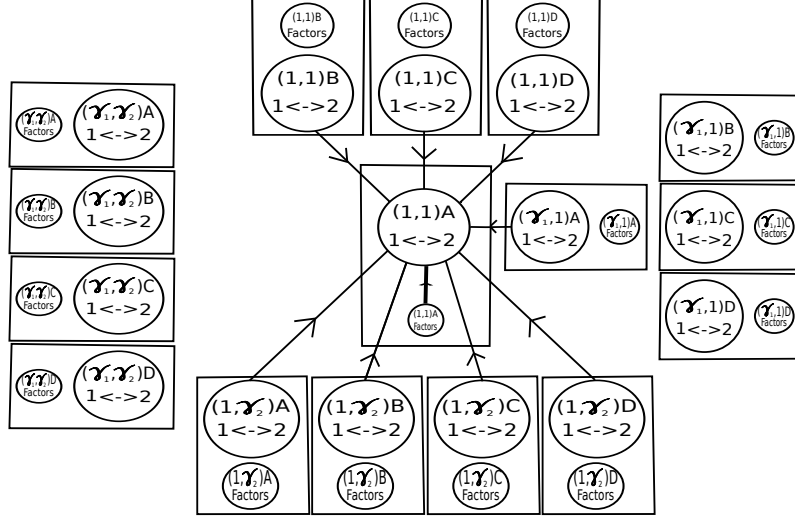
(1,1)B Factors

(1,1)C Factors

(1,1)D Factors

(1,1)B 1<->2

(1,1)C 1<->2

(1,1)D 1<->2

$(\gamma_1\gamma_2)$A Factors

$(\gamma_1,\gamma_2)$A 1<->2

$(\gamma_1\gamma_2)$B Factors

$(\gamma_1,\gamma_2)$B 1<->2

$(\gamma_1\gamma_2)$C Factors

$(\gamma_1,\gamma_2)$C 1<->2

$(\gamma_1\gamma_2)$D Factors

$(\gamma_1,\gamma_2)$D 1<->2

(1,1)A 1<->2

(1,1)A Factors

$(\gamma_1,1)$A 1<->2

$(\gamma_1,1)$A

$(\gamma_1,1)$B 1<->2

$(\gamma_1,1)$B Factors

$(\gamma_1,1)$C 1<->2

$(\gamma_1,1)$C Factors

$(\gamma_1,1)$D 1<->2

$(\gamma_1,1)$D Factors

$(1,\gamma_2)$A 1<->2

$(1,\gamma_2)$A Factors

$(1,\gamma_2)$B 1<->2

$(1,\gamma_2)$B Factors

$(1,\gamma_2)$C 1<->2

$(1,\gamma_2)$C Factors

$(1,\gamma_2)$D 1<->2

$(1,\gamma_2)$D Factors